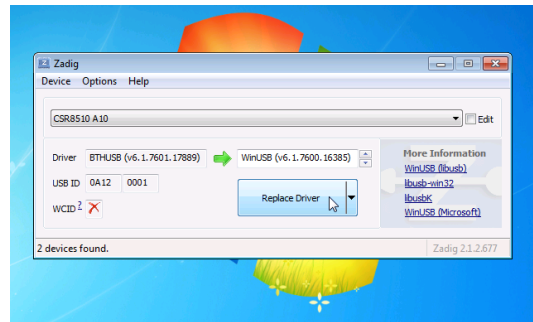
Zadig

Device Options Help

CSR8510 A10

Edit

Driver BTHUSB (v6.1.7601.17889) WinUSB (v6.1.7600.16385)

USB ID 0A12 0001

WCID $^?$

Replace Driver

More Information

WinUSB (libusb)

libusb-win32

libusbK

WinUSB (Microsoft)

2 devices found.

Zadig 2.1.2.677